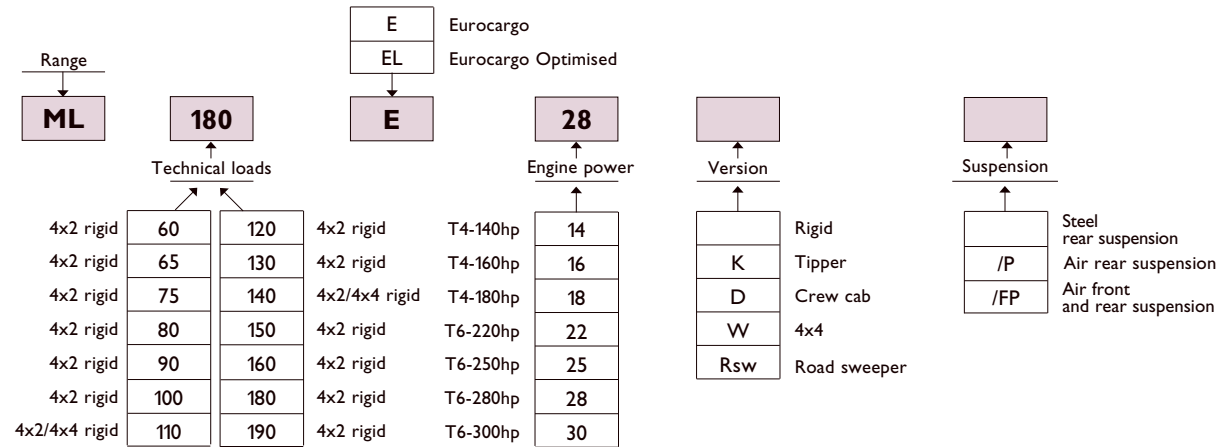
| E | Eurocargo |
|---|---|
| EL | Eurocargo Optimised |

Range

ML 180 E 28

Technical loads

| 4x2 rigid | 60 | 120 | 4x2 rigid |
|---|---|---|---|
| 4x2 rigid | 65 | 130 | 4x2 rigid |
| 4x2 rigid | 75 | 140 | 4x2/4x4 rigid |
| 4x2 rigid | 80 | 150 | 4x2 rigid |
| 4x2 rigid | 90 | 160 | 4x2 rigid |
| 4x2 rigid | 100 | 180 | 4x2 rigid |
| 4x2/4x4 rigid | 110 | 190 | 4x2 rigid |

Engine power

| T4-140hp | 14 |
|---|---|
| T4-160hp | 16 |
| T4-180hp | 18 |
| T6-220hp | 22 |
| T6-250hp | 25 |
| T6-280hp | 28 |
| T6-300hp | 30 |

Version

| | Rigid |
|---|---|
| K | Tipper |
| D | Crew cab |
| W | 4x4 |
| Rsw | Road sweeper |

Suspension

| | Steel rear suspension |
|---|---|
| /P | Air rear suspension |
| /FP | Air front and rear suspension |